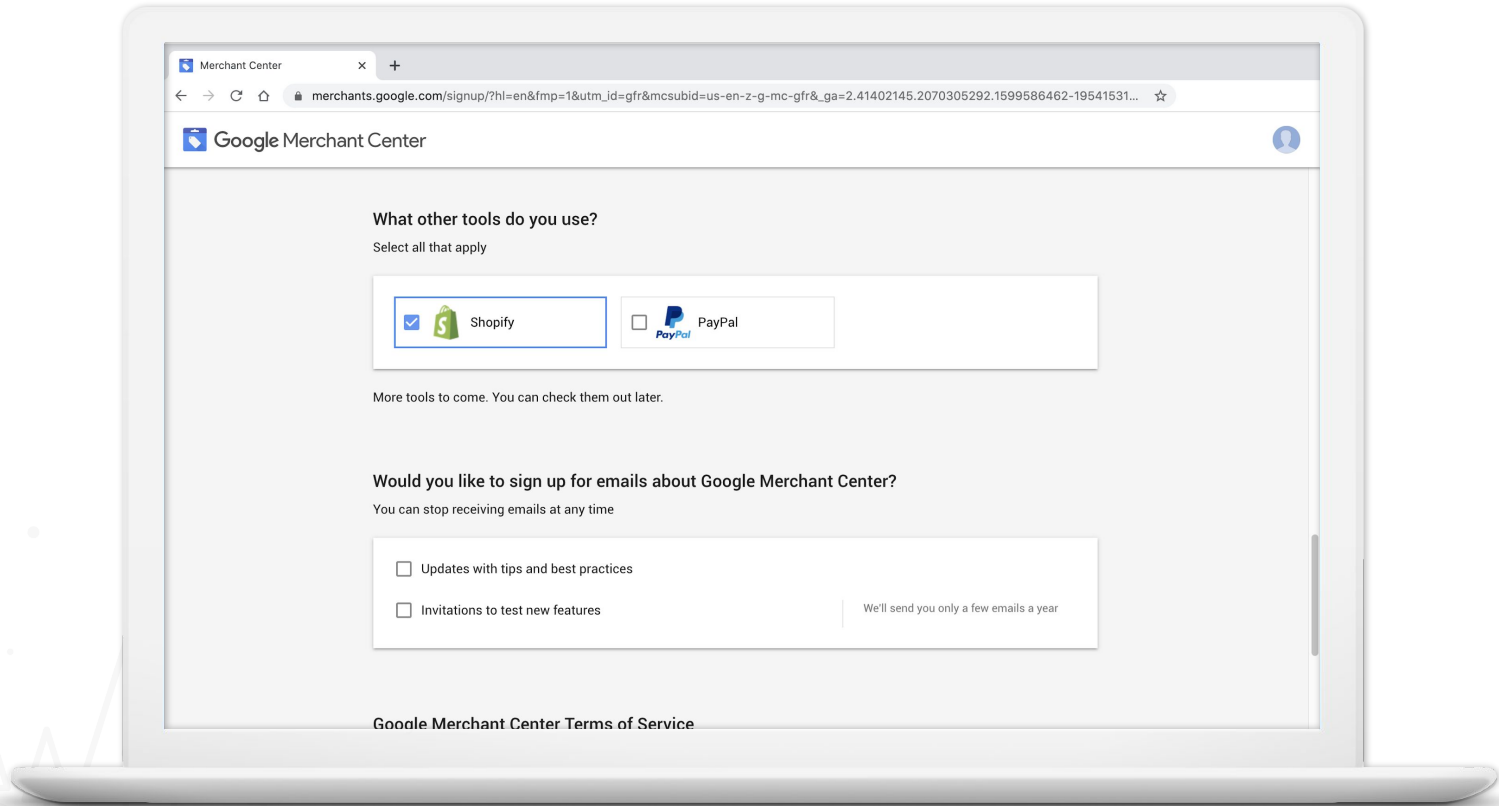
Merchant Center ×  +

merchants.google.com/signup/?hl=en&fmp=1&utm_id=gfr&mcsubid=us-en-z-g-mc-gfr&_ga=2.41402145.2070305292.1599586462-19541531...

Google Merchant Center

What other tools do you use?

Select all that apply

Shopify

PayPal

More tools to come. You can check them out later.

Would you like to sign up for emails about Google Merchant Center?

You can stop receiving emails at any time

Updates with tips and best practices

Invitations to test new features

We'll send you only a few emails a year

Google Merchant Center Terms of Service